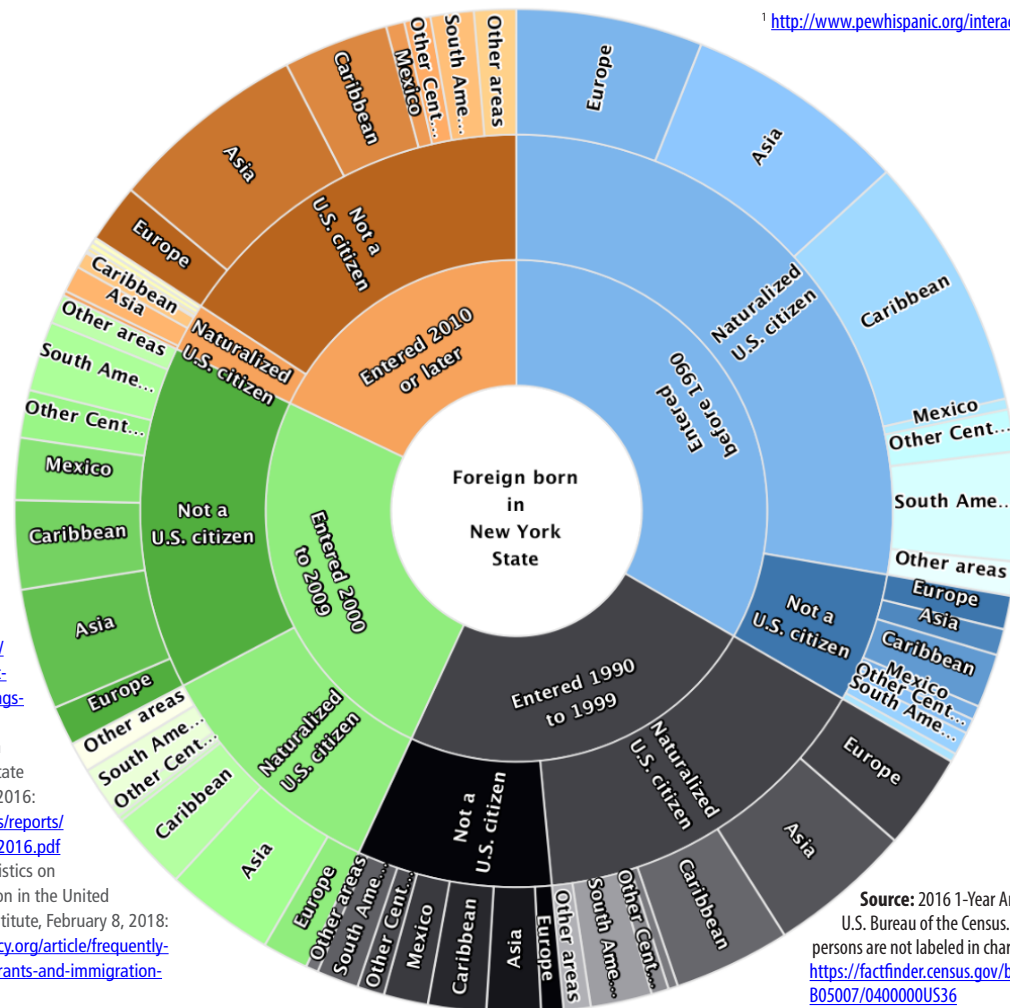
$^1$ http://www.pewhispanic.org/intera

Foreign born in New York State

Entered before 1990
Naturalized U.S. citizen
Europe
Asia
Caribbean
Mexico
Other Cent...
South Ame...
Other areas
Not a U.S. citizen
Europe
Asia
Caribbean
Mexico
Other Cent...
South Ame...

Entered 1990 to 1999
Naturalized U.S. citizen
Europe
Asia
Caribbean
Other Cent...
South Ame...
Other areas
Not a U.S. citizen
Europe
Asia
Caribbean
Mexico
Other Cent...
South Ame...
Other areas

Entered 2000 to 2009
Naturalized U.S. citizen
Europe
Asia
Caribbean
Other Cent...
South Ame...
Other areas
Not a U.S. citizen
Europe
Asia
Caribbean
Mexico
Other Cent...
South Ame...
Other areas

Entered 2010 or later
Naturalized U.S. citizen
Caribbean
Asia
Not a U.S. citizen
Europe
Asia
Caribbean
Mexico
Other Cent...
South Ame...
Other areas

/
-
ngs-

tate
2016:
s/reports/
2016.pdf
istics on
on in the United
titute, February 8, 2018:
cy.org/article/frequently-
rants-and-immigration-

Source: 2016 1-Year A
U.S. Bureau of the Census.
persons are not labeled in char
https://factfinder.census.gov/b
B05007/0400000US36